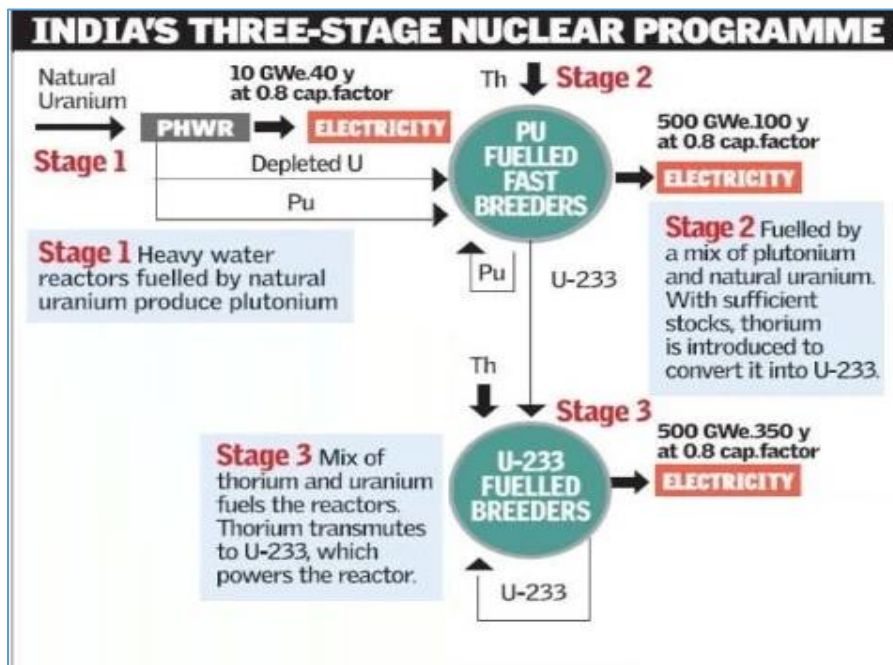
INDIA'S THREE-STAGE NUCLEAR PROGRAMME

Natural Uranium

10 GWe.40 y at 0.8 cap.factor

PHWR

ELECTRICITY

Stage 1

Depleted U

Pu

Th

Stage 2

PU FUELLED FAST BREEDERS

500 GWe.100 y at 0.8 cap.factor

ELECTRICITY

Stage 1 Heavy water reactors fuelled by natural uranium produce plutonium

Pu

U-233

Stage 2 Fuelled by a mix of plutonium and natural uranium. With sufficient stocks, thorium is introduced to convert it into U-233.

Th

Stage 3

500 GWe.350 y at 0.8 cap.factor

Stage 3 Mix of thorium and uranium fuels the reactors. Thorium transmutes to U-233, which powers the reactor.

U-233 FUELLED BREEDERS

ELECTRICITY

U-233